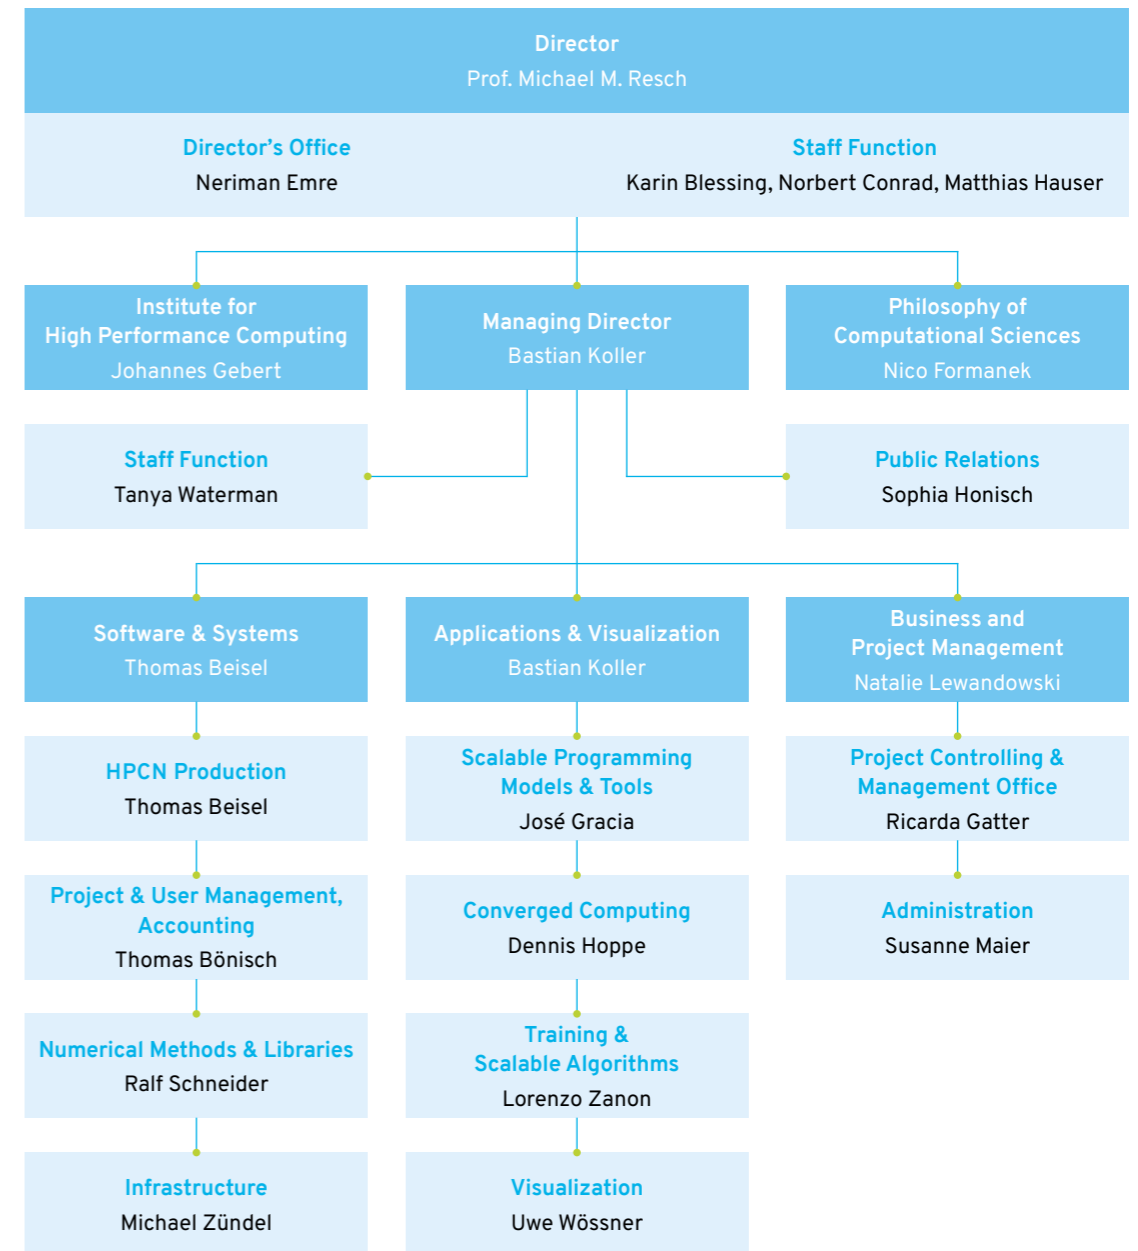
Director
Prof. Michael M. Resch

Director's Office
Neriman Emre

Staff Function
Karin Blessing, Norbert Conrad, Matthias Hauser

Institute for High Performance Computing
Johannes Gebert

Managing Director
Bastian Koller

Philosophy of Computational Sciences
Nico Formanek

Staff Function
Tanya Waterman

Public Relations
Sophia Honisch

Software & Systems
Thomas Beisel

HPCN Production
Thomas Beisel

Project & User Management, Accounting
Thomas Bönisch

Numerical Methods & Libraries
Ralf Schneider

Infrastructure
Michael Zündel

Applications & Visualization
Bastian Koller

Scalable Programming Models & Tools
José Gracia

Converged Computing
Dennis Hoppe

Training & Scalable Algorithms
Lorenzo Zanon

Visualization
Uwe Wössner

Business and Project Management
Natalie Lewandowski

Project Controlling & Management Office
Ricarda Gatter

Administration
Susanne Maier